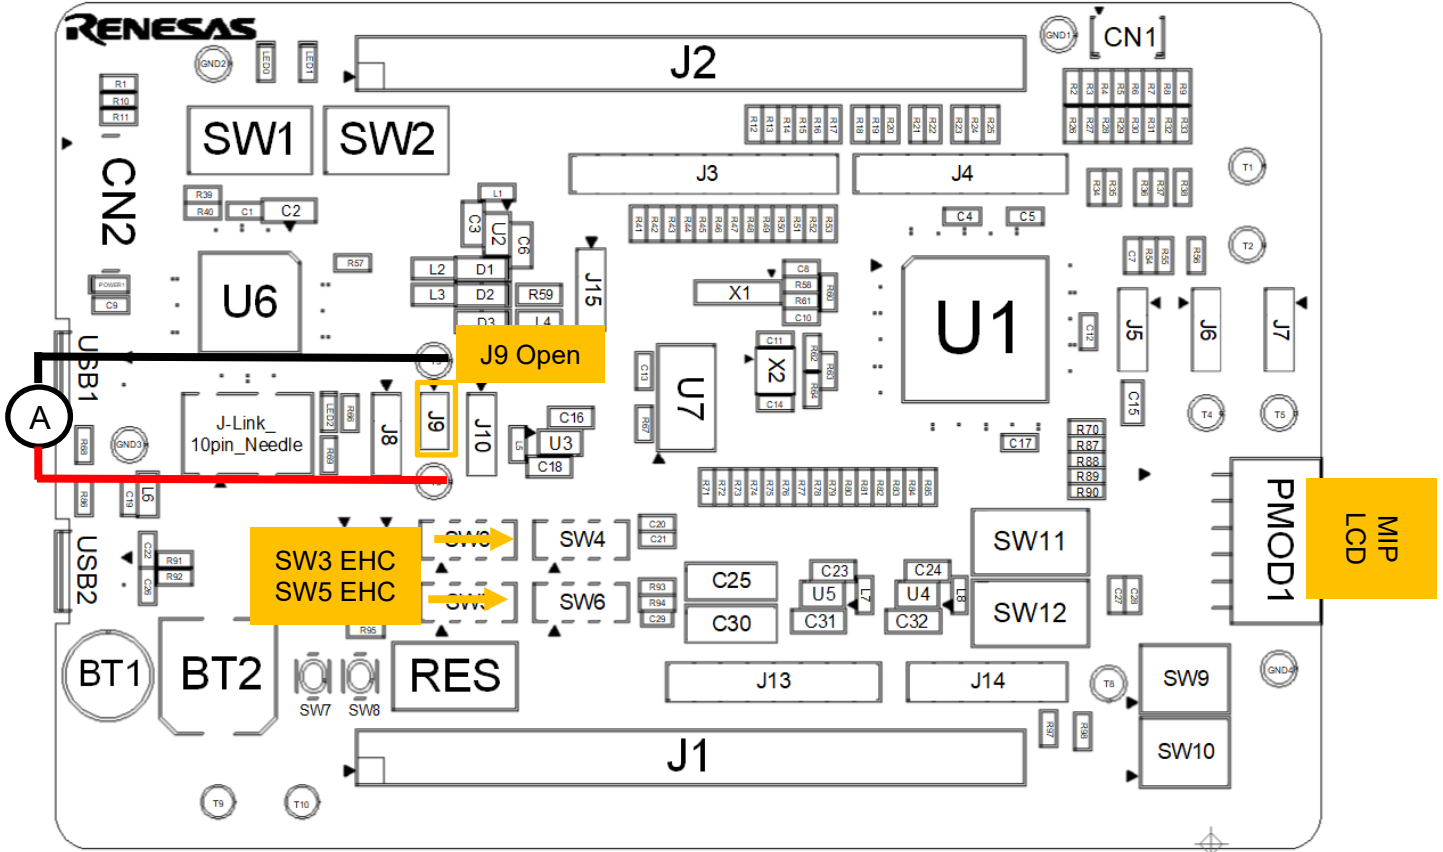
RENESAS
GND2 LED0 LED1
J2
GND1 CN1
R1 R10 R11
SW1 SW2
R2 R3 R4 R5 R6 R7 R8 R9
R26 R27 R28 R29 R30 R31 R32 R33
R12 R13 R14 R15 R16 R17 R18 R19 R20 R21 R22 R23 R24 R25
CN2
J3 J4
T1
R39 R40 C1 C2
L1 C3 U2 C6
R41 R42 R43 R44 R45 R46 R47 R48 R49 R50 R51 R52 R53
C4 C5
R34 R35 R36 R37 R38
U6
R57
L2 D1
L3 D2 R59
J15
POWER1 C9
D3 L4
C8 R58 R61 C10 R60
X1
T2
C7 R54 R55 R56
U1
J5 J6 J7
C12
USB1
J9 Open
C11 X2 R62 R63 R64 C14
C13
U7
R67
A
J-Link_
10pin_Needle
LED2 R66 R69
J8 J9 J10
C16 L5 U3 C18
C15
T4 T5
GND3 R68
R70 R87 R88 R89 R90
C17
R71 R72 R73 R74 R75 R76 R77 R78 R79 R80 R81 R82 R83 R84 R85
R86 C19 L6
PMOD1
MIP
LCD
SW3 SW4
C20 C21
SW11
SW3 EHC
SW5 EHC
C22 C26 R91 R92
USB2
SW5 SW6
R93 R94 C29
C25
C30
C23 U5 L7 C31
C24 U4 L8 C32
SW12
C27 C28
R95
BT1 BT2
SW7 SW8
RES
J13 J14
T8
SW9
GND4
R97 R98
SW10
J1
T9 T10